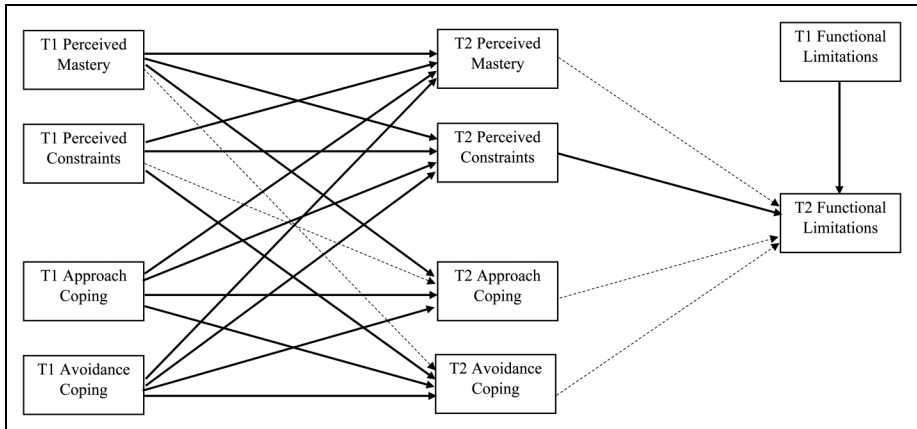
T1 Perceived Mastery

T1 Perceived Constraints

T1 Approach Coping

T1 Avoidance Coping

T2 Perceived Mastery

T2 Perceived Constraints

T2 Approach Coping

T2 Avoidance Coping

T1 Functional Limitations

T2 Functional Limitations